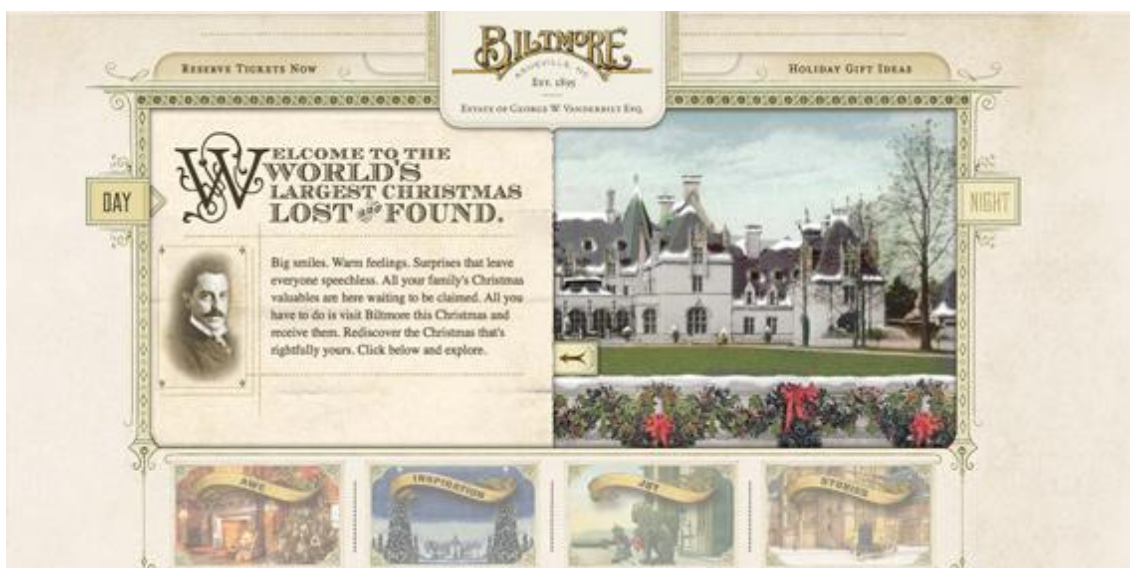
Reserve Tickets Now

Biltmore
Asheville, NC
Est. 1895
Estate of George W. Vanderbilt Esq.

Holiday Gift Ideas

Day

Night

Welcome to the World's Largest Christmas Lost and Found.

Big smiles. Warm feelings. Surprises that leave everyone speechless. All your family's Christmas valuables are here waiting to be claimed. All you have to do is visit Biltmore this Christmas and receive them. Rediscover the Christmas that's rightfully yours. Click below and explore.

Awe

Inspiration

Joy

Stories